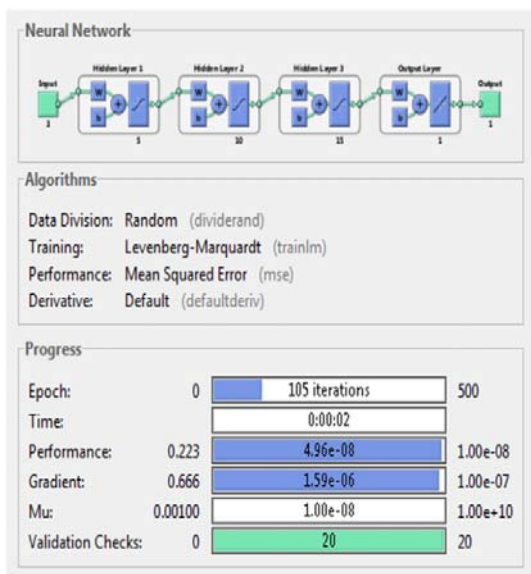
Neural Network

Input
3
Hidden Layer 1
W
b
5
Hidden Layer 2
W
b
10
Hidden Layer 3
W
b
15
Output Layer
W
b
1
Output
1

Algorithms

Data Division: Random (dividerand)
Training: Levenberg-Marquardt (trainlm)
Performance: Mean Squared Error (mse)
Derivative: Default (defaultderiv)

Progress

| | | | |
|---|---|---|---|
| Epoch: | 0 | 105 iterations | 500 |
| Time: | | 0:00:02 | |
| Performance: | 0.223 | 4.96e-08 | 1.00e-08 |
| Gradient: | 0.666 | 1.59e-06 | 1.00e-07 |
| Mu: | 0.00100 | 1.00e-08 | 1.00e+10 |
| Validation Checks: | 0 | 20 | 20 |